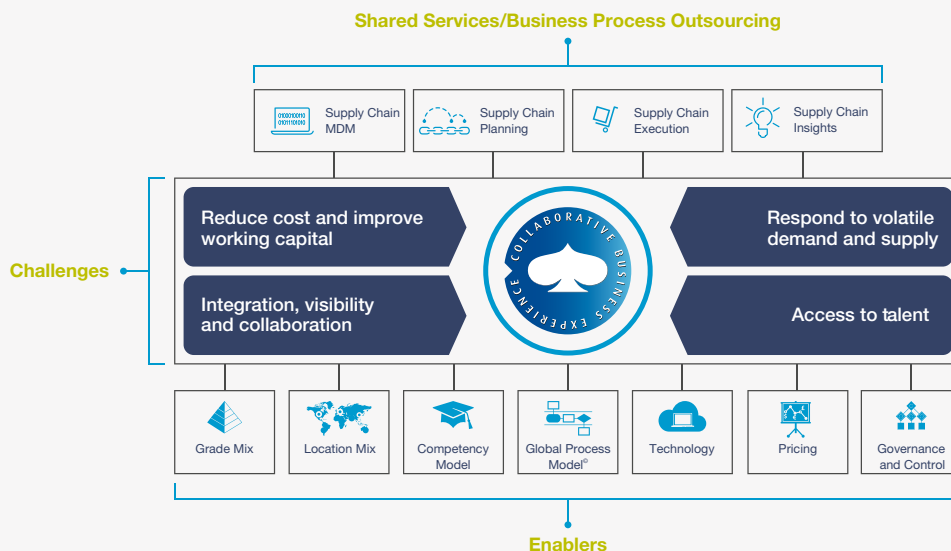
Shared Services/Business Process Outsourcing

01000110010 01011100100 Supply Chain MDM

Supply Chain Planning

Supply Chain Execution

Supply Chain Insights

Challenges

Reduce cost and improve working capital

Integration, visibility and collaboration

COLLABORATIVE BUSINESS EXPERIENCE

Respond to volatile demand and supply

Access to talent

Grade Mix

Location Mix

Competency Model

Global Process Model©

Technology

Pricing

Governance and Control

Enablers